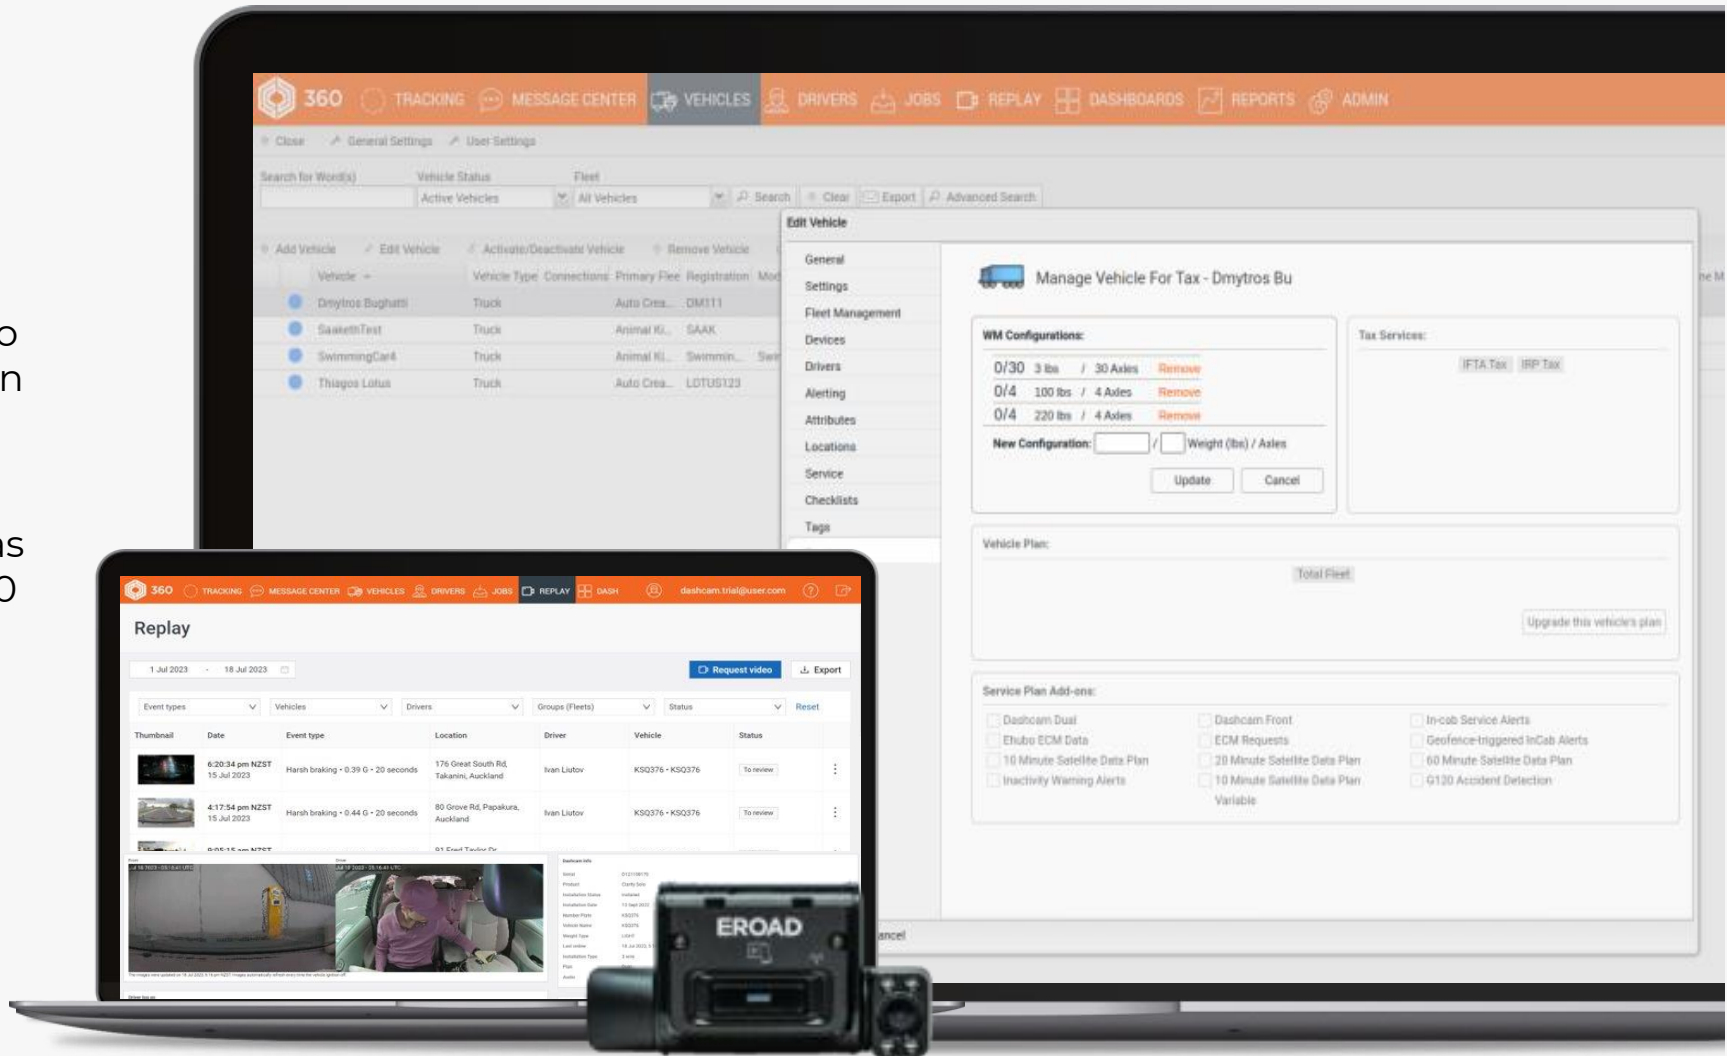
o
n

s
0

360 TRACKING MESSAGE CENTER VEHICLES DRIVERS JOBS REPLAY DASHBOARDS REPORTS ADMIN

Close General Settings User Settings

Search for Word(s) Vehicle Status Fleet
Active Vehicles All Vehicles Search Clear Export Advanced Search

Add Vehicle Edit Vehicle Activate/Deactivate Vehicle Remove Vehicle

| Vehicle | Vehicle Type | Connections | Primary Flee | Registration | Mo |
|---|---|---|---|---|---|
| Dmytros Bughatti | Truck | | Auto Crea... | DM111 | |
| SaakethTest | Truck | | Animal Ki... | SAAK | |
| SwimmingCar4 | Truck | | Animal Ki... | Swimmin... | Sw |
| Thiagos Lotus | Truck | | Auto Crea... | LOTUS123 | |

Edit Vehicle

General
Settings
Fleet Management
Devices
Drivers
Alerting
Attributes
Locations
Service
Checklists
Tags

Manage Vehicle For Tax - Dmytros Bu

WM Configurations:
0/30 3 lbs / 30 Axles Remove
0/4 100 lbs / 4 Axles Remove
0/4 220 lbs / 4 Axles Remove
New Configuration: / Weight (lbs) / Axles
Update Cancel

Tax Services:
IFTA Tax IRP Tax

Vehicle Plan:
Total Fleet
Upgrade this vehicle's plan

Service Plan Add-ons:
Dashcam Dual
Ehubo ECM Data
10 Minute Satellite Data Plan
Inactivity Warning Alerts
Dashcam Front
ECM Requests
20 Minute Satellite Data Plan
10 Minute Satellite Data Plan Variable
In-cab Service Alerts
Geofence-triggered InCab Alerts
60 Minute Satellite Data Plan
G120 Accident Detection

ancel

360 TRACKING MESSAGE CENTER VEHICLES DRIVERS JOBS REPLAY DASH dashcam.trial@user.com

Replay

1 Jul 2023 - 18 Jul 2023
Request video Export

Event types Vehicles Drivers Groups (Fleets) Status Reset

| Thumbnail | Date | Event type | Location | Driver | Vehicle | Status |
|---|---|---|---|---|---|---|
| | 6:20:34 pm NZST 15 Jul 2023 | Harsh braking • 0.39 G • 20 seconds | 176 Great South Rd, Takanini, Auckland | Ivan Liutov | KSQ376 • KSQ376 | To review |
| | 4:17:54 pm NZST 15 Jul 2023 | Harsh braking • 0.44 G • 20 seconds | 80 Grove Rd, Papakura, Auckland | Ivan Liutov | KSQ376 • KSQ376 | To review |
| | 9:05:15 am NZST | | 91 Fred Taylor Dr | | | |

Dashcam info

EROAD